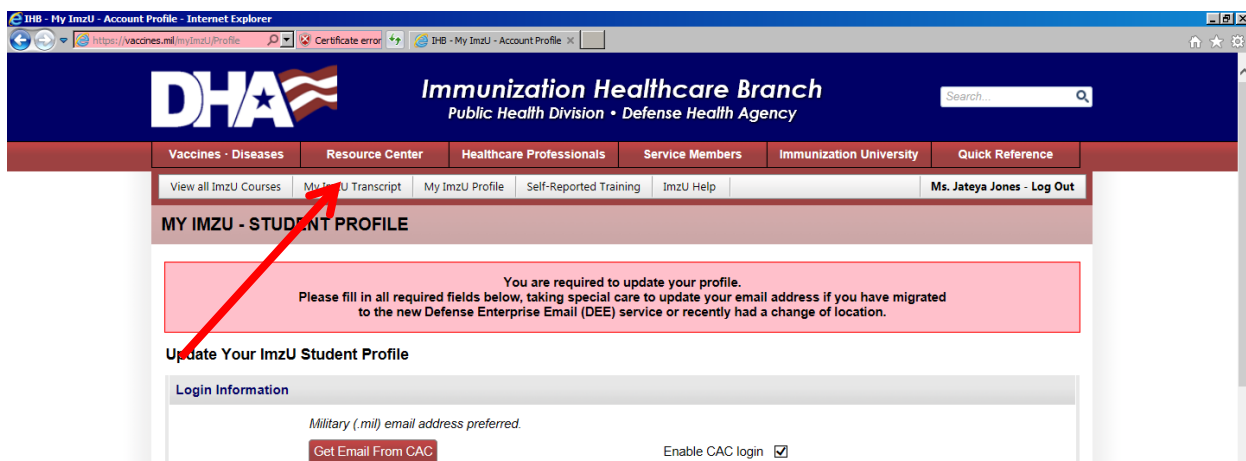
IHB - My ImzU - Account Profile - Internet Explorer
https://vaccines.mil/myImzU/Profile
Certificate error
IHB - My ImzU - Account Profile ×

DHA
Immunization Healthcare Branch
Public Health Division • Defense Health Agency
Search...

Vaccines · Diseases | Resource Center | Healthcare Professionals | Service Members | Immunization University | Quick Reference

View all ImzU Courses | My I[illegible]U Transcript | My ImzU Profile | Self-Reported Training | ImzU Help | Ms. Jateya Jones - Log Out

MY IMZU - STUD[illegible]NT PROFILE

You are required to update your profile.
Please fill in all required fields below, taking special care to update your email address if you have migrated to the new Defense Enterprise Email (DEE) service or recently had a change of location.

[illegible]date Your ImzU Student Profile

Login Information

Military (.mil) email address preferred.
Get Email From CAC
Enable CAC login